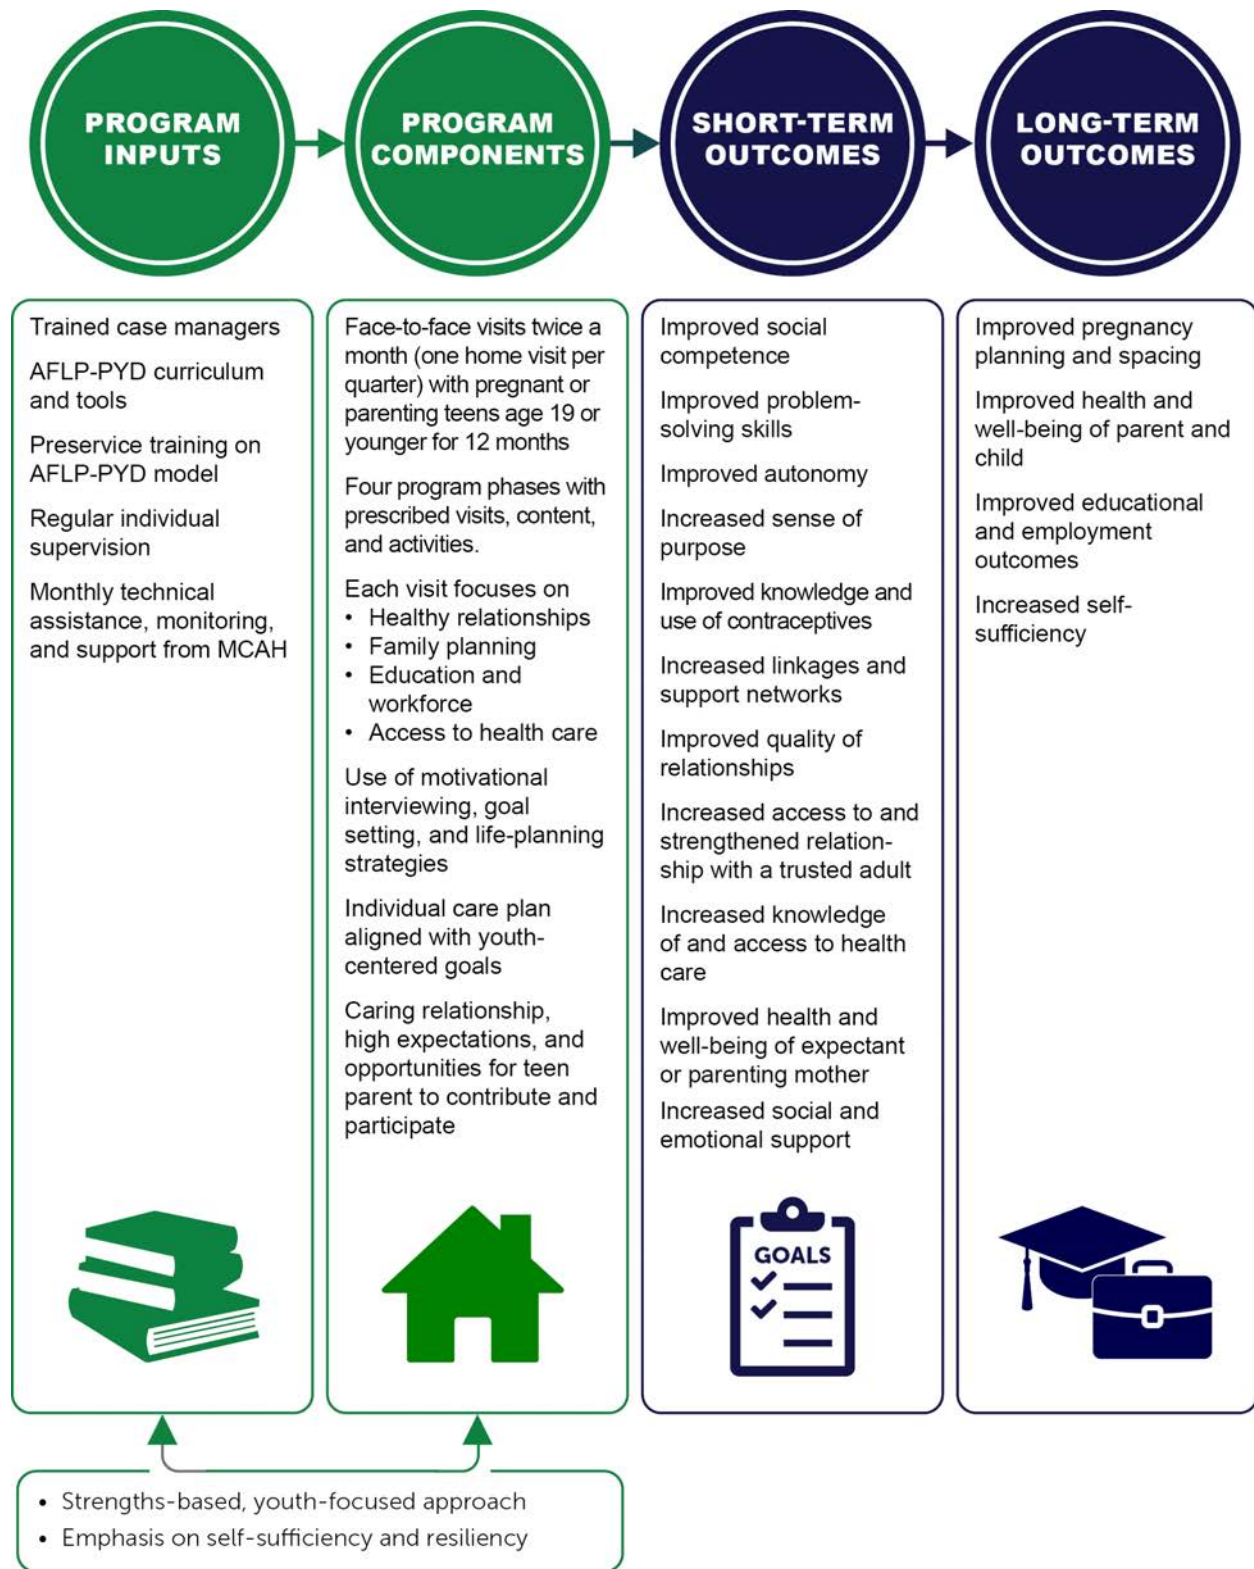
PROGRAM INPUTS

PROGRAM COMPONENTS

SHORT-TERM OUTCOMES

LONG-TERM OUTCOMES

Trained case managers

AFLP-PYD curriculum and tools

Preservice training on AFLP-PYD model

Regular individual supervision

Monthly technical assistance, monitoring, and support from MCAH

Face-to-face visits twice a month (one home visit per quarter) with pregnant or parenting teens age 19 or younger for 12 months

Four program phases with prescribed visits, content, and activities.

Each visit focuses on
• Healthy relationships
• Family planning
• Education and workforce
• Access to health care

Use of motivational interviewing, goal setting, and life-planning strategies

Individual care plan aligned with youth-centered goals

Caring relationship, high expectations, and opportunities for teen parent to contribute and participate

Improved social competence

Improved problem-solving skills

Improved autonomy

Increased sense of purpose

Improved knowledge and use of contraceptives

Increased linkages and support networks

Improved quality of relationships

Increased access to and strengthened relationship with a trusted adult

Increased knowledge of and access to health care

Improved health and well-being of expectant or parenting mother

Increased social and emotional support

Improved pregnancy planning and spacing

Improved health and well-being of parent and child

Improved educational and employment outcomes

Increased self-sufficiency

GOALS

• Strengths-based, youth-focused approach
• Emphasis on self-sufficiency and resiliency